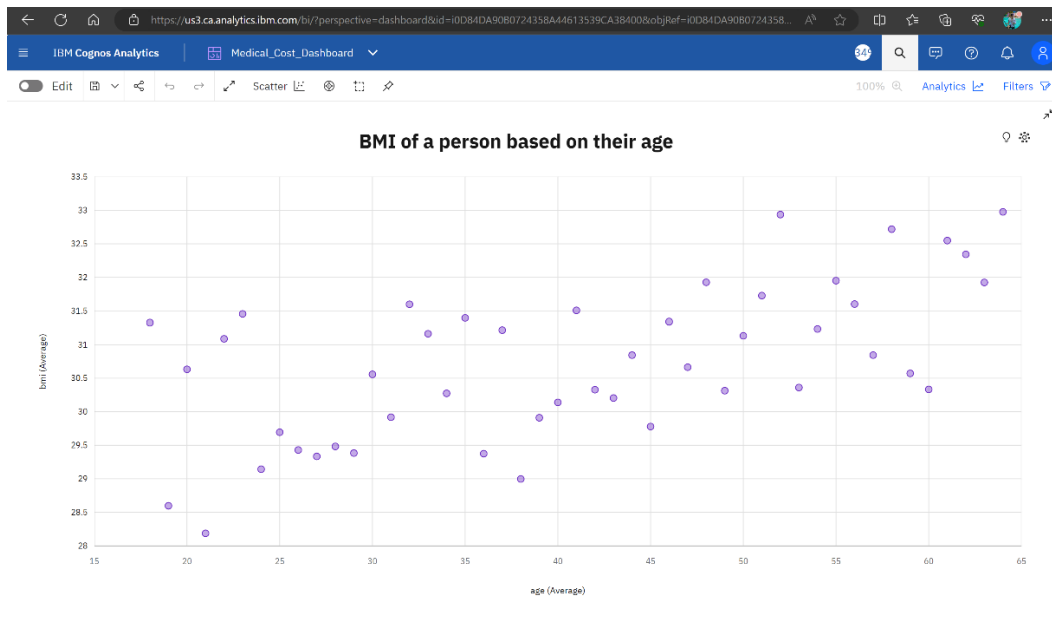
https://us3.ca.analytics.ibm.com/bi/?perspective=dashboard&id=i0D84DA9080724358A44613539CA38400&objRef=i0D84DA9080724358...

IBM Cognos Analytics | Medical_Cost_Dashboard

349

Edit

Scatter

100%

Analytics

Filters

BMI of a person based on their age

bmi (Average)

33.5
33
32.5
32
31.5
31
30.5
30
29.5
29
28.5
28

15 20 25 30 35 40 45 50 55 60 65

age (Average)